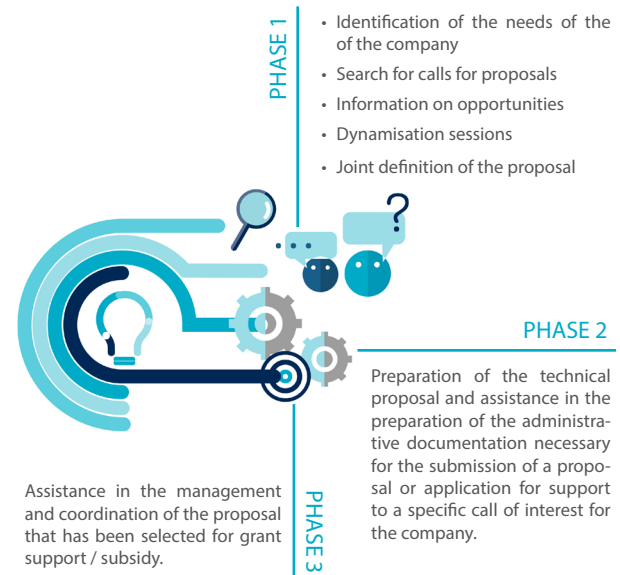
PHASE 1

• Identification of the needs of the of the company
• Search for calls for proposals
• Information on opportunities
• Dynamisation sessions
• Joint definition of the proposal

?

PHASE 2

Preparation of the technical proposal and assistance in the preparation of the administrative documentation necessary for the submission of a proposal or application for support to a specific call of interest for the company.

PHASE 3

Assistance in the management and coordination of the proposal that has been selected for grant support / subsidy.